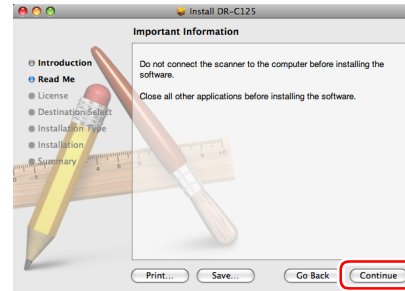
Install DR-C125

Important Information

Introduction
Read Me
License
Destination Select
Installation Type
Installation
Summary

Do not connect the scanner to the computer before installing the software.

Close all other applications before installing the software.

Print... Save... Go Back Continue